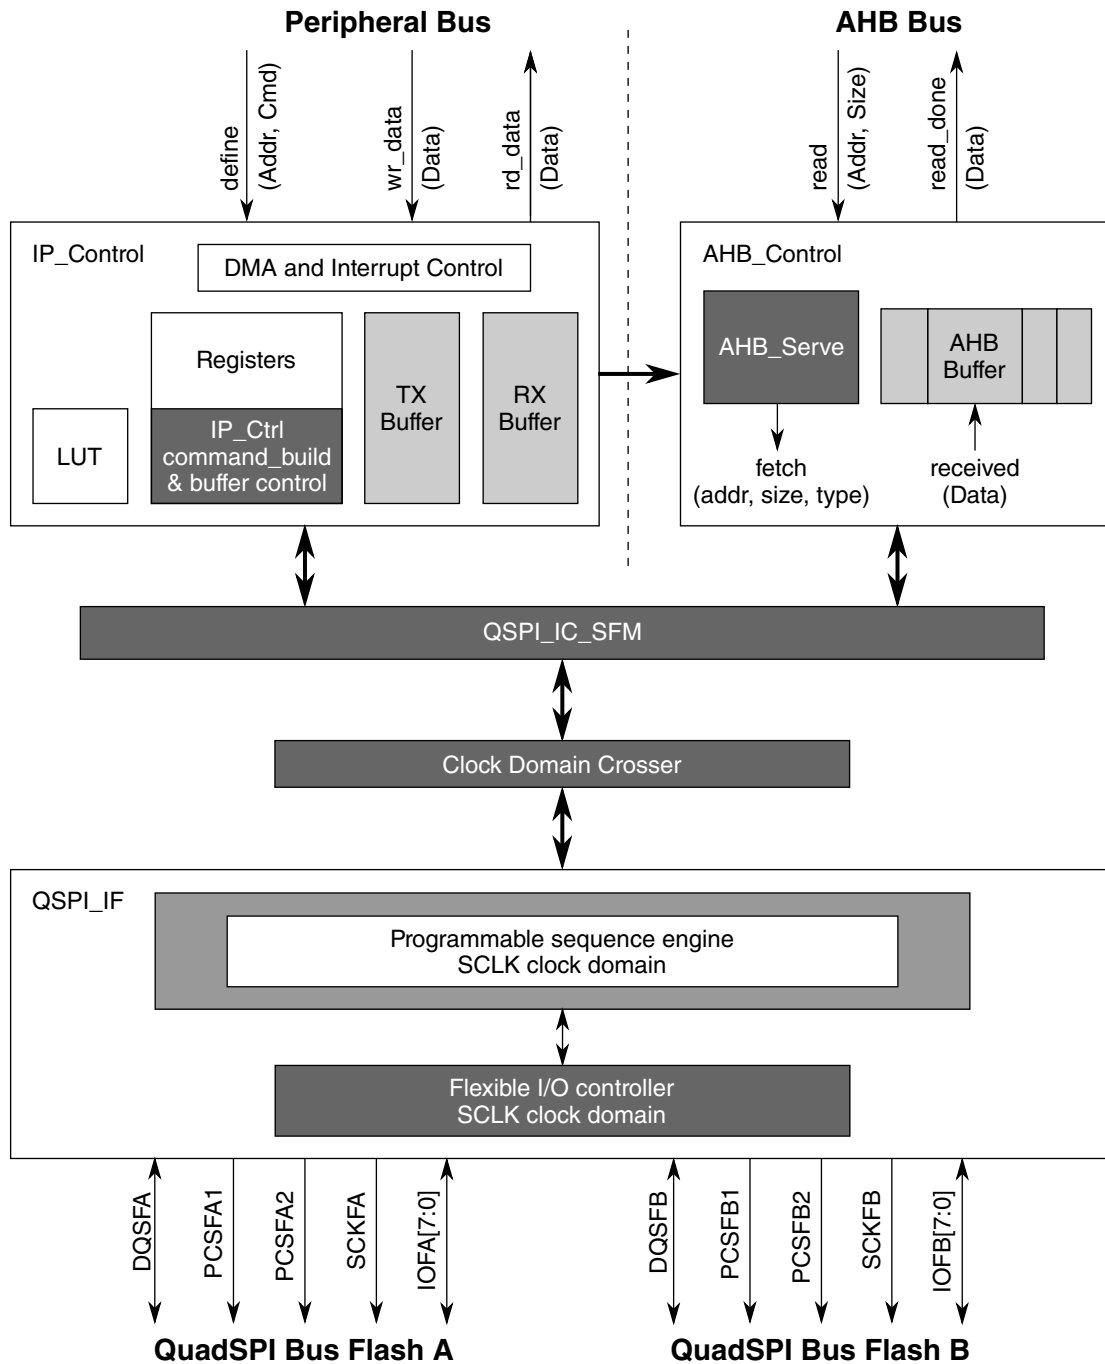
Peripheral Bus

AHB Bus

define (Addr, Cmd)

wr_data (Data)

rd_data (Data)

read (Addr, Size)

read_done (Data)

IP_Control

DMA and Interrupt Control

Registers

IP_Ctrl command_build & buffer control

LUT

TX Buffer

RX Buffer

AHB_Control

AHB_Serve

AHB Buffer

fetch (addr, size, type)

received (Data)

QSPI_IC_SFM

Clock Domain Crosser

QSPI_IF

Programmable sequence engine SCLK clock domain

Flexible I/O controller SCLK clock domain

DQSFA

PCSFA1

PCSFA2

SCKFA

IOFA[7:0]

DQSFB

PCSFB1

PCSFB2

SCKFB

IOFB[7:0]

QuadSPI Bus Flash A

QuadSPI Bus Flash B